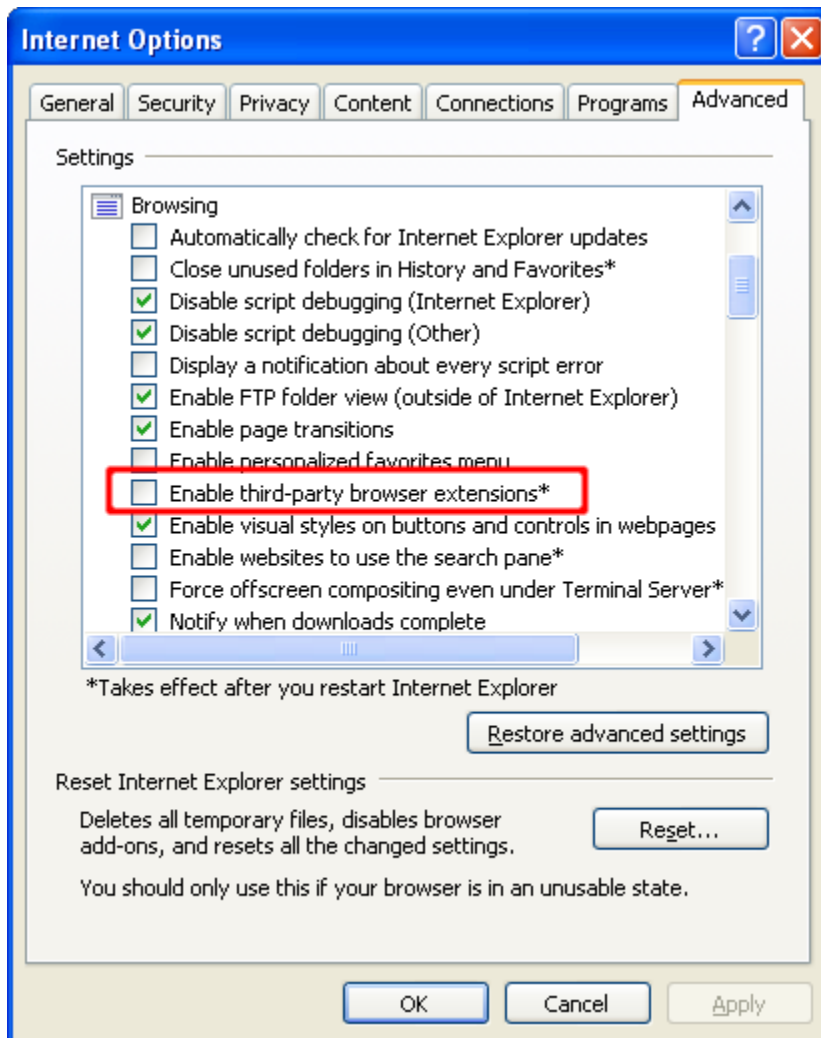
Internet Options

General | Security | Privacy | Content | Connections | Programs | Advanced

Settings

Browsing
Automatically check for Internet Explorer updates
Close unused folders in History and Favorites*
Disable script debugging (Internet Explorer)
Disable script debugging (Other)
Display a notification about every script error
Enable FTP folder view (outside of Internet Explorer)
Enable page transitions
Enable personalized favorites menu
Enable third-party browser extensions*
Enable visual styles on buttons and controls in webpages
Enable websites to use the search pane*
Force offscreen compositing even under Terminal Server*
Notify when downloads complete

*Takes effect after you restart Internet Explorer

Restore advanced settings

Reset Internet Explorer settings

Deletes all temporary files, disables browser add-ons, and resets all the changed settings.

Reset...

You should only use this if your browser is in an unusable state.

OK | Cancel | Apply